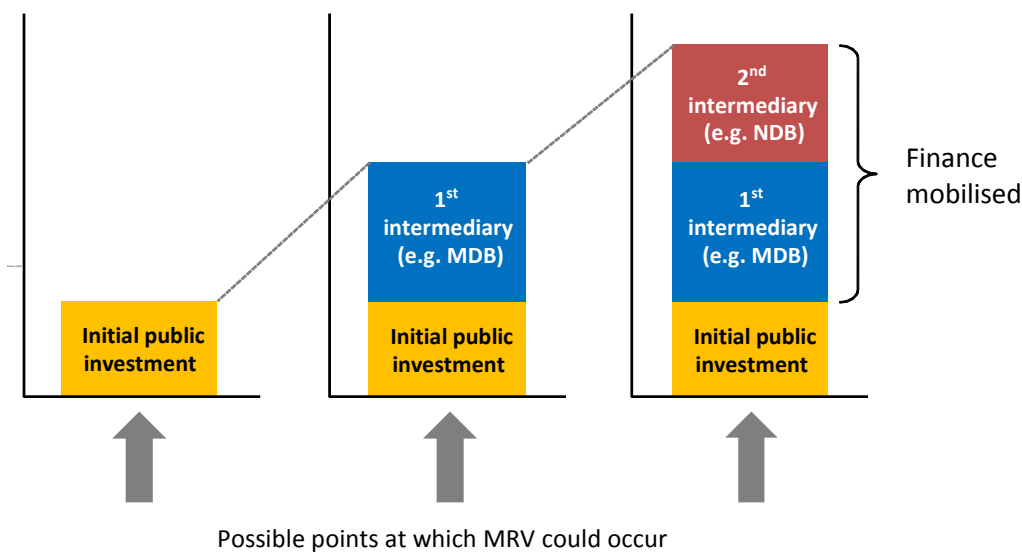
Initial public investment

1$^{st}$ intermediary (e.g. MDB)

Initial public investment

2$^{nd}$ intermediary (e.g. NDB)

1$^{st}$ intermediary (e.g. MDB)

Initial public investment

Finance mobilised

Possible points at which MRV could occur